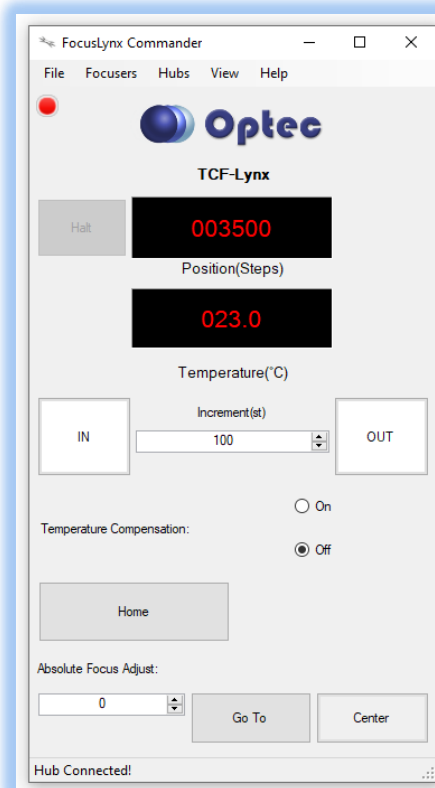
FocusLynx Commander

File Focusers Hubs View Help

Optec

TCF-Lynx

Halt

003500

Position(Steps)

023.0

Temperature(°C)

IN

Increment(st)

100

OUT

On

Temperature Compensation:

Off

Home

Absolute Focus Adjust:

0

Go To

Center

Hub Connected!